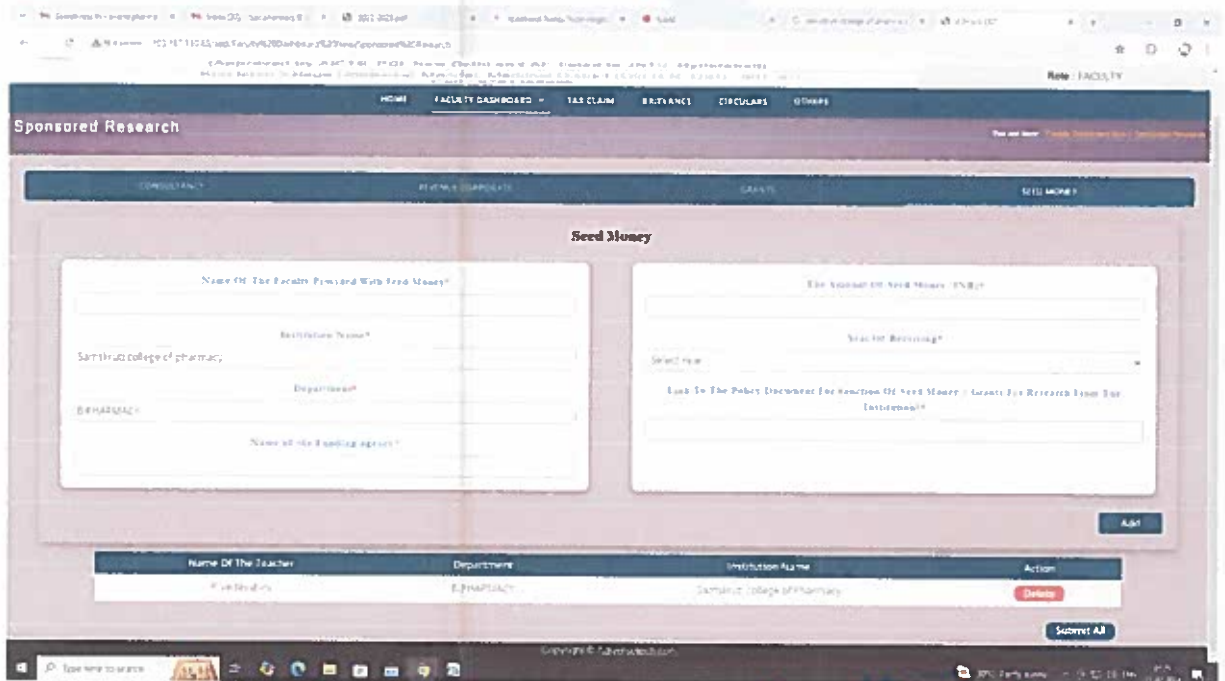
Role : FACULTY

HOME FACULTY DASHBOARD TAX CLAIM GRIEVANCE CIRCULARS OTHERS

Sponsored Research

CONSULTANCY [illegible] GRANTS SEED MONEY

Seed Money

Name Of The Faculty Provided With Seed Money*

Institution Name*
Samskruti college of pharmacy

Department*
B.PHARMACY

Name of the Funding agency*

The Amount Of Seed Money (INR)*

Year Of Receiving*
Select Year

Link To The Policy Document For Sanction Of Seed Money / Grants For Research From The Institution*

Add

| Name Of The Teacher | Department | Institution Name | Action |
|---|---|---|---|
| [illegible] | B.PHARMACY | Samskruti college of Pharmacy | Delete |

Submit All

Copyright © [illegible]

Type here to search